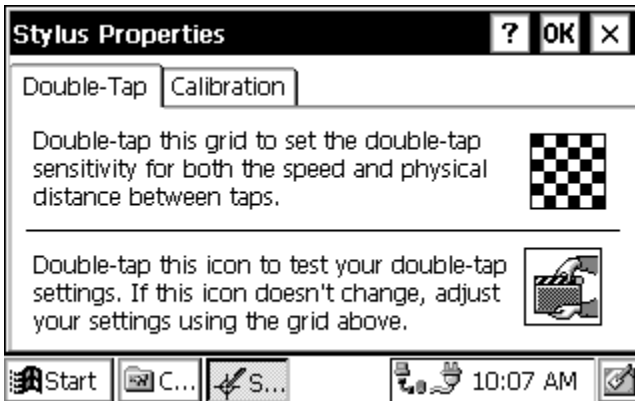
Stylus Properties ? OK ×

Double-Tap Calibration

Double-tap this grid to set the double-tap sensitivity for both the speed and physical distance between taps.

Double-tap this icon to test your double-tap settings. If this icon doesn't change, adjust your settings using the grid above.

Start C... S... 10:07 AM